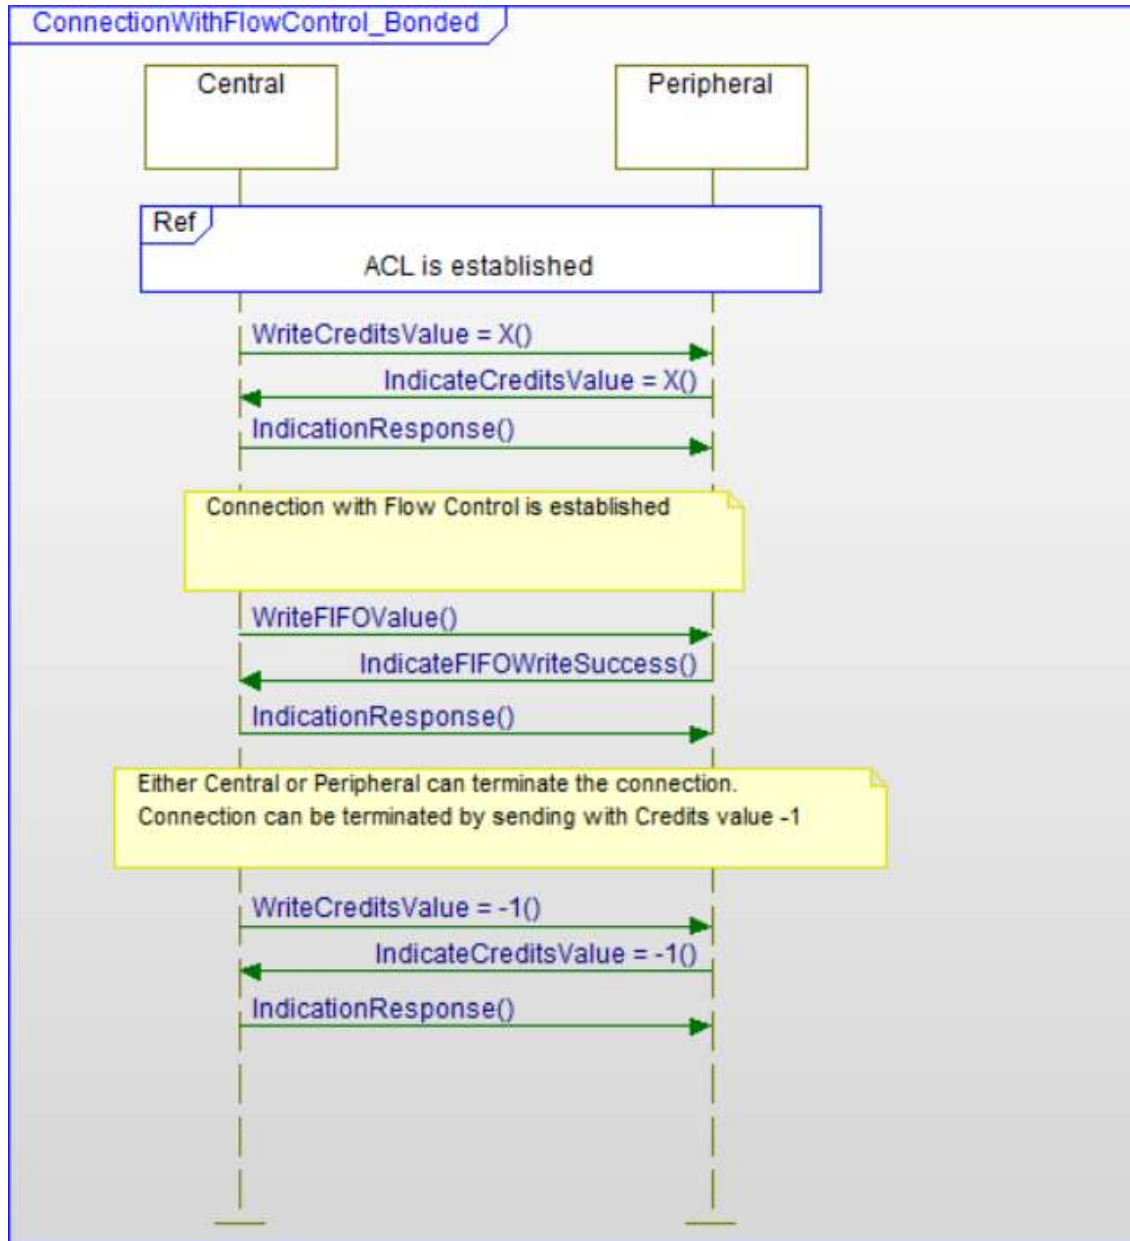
ConnectionWithFlowControl_Bonded

Central

Peripheral

Ref

ACL is established

WriteCreditsValue = X()

IndicateCreditsValue = X()

IndicationResponse()

Connection with Flow Control is established

WriteFIFOValue()

IndicateFIFOWriteSuccess()

IndicationResponse()

Either Central or Peripheral can terminate the connection.
Connection can be terminated by sending with Credits value -1

WriteCreditsValue = -1()

IndicateCreditsValue = -1()

IndicationResponse()